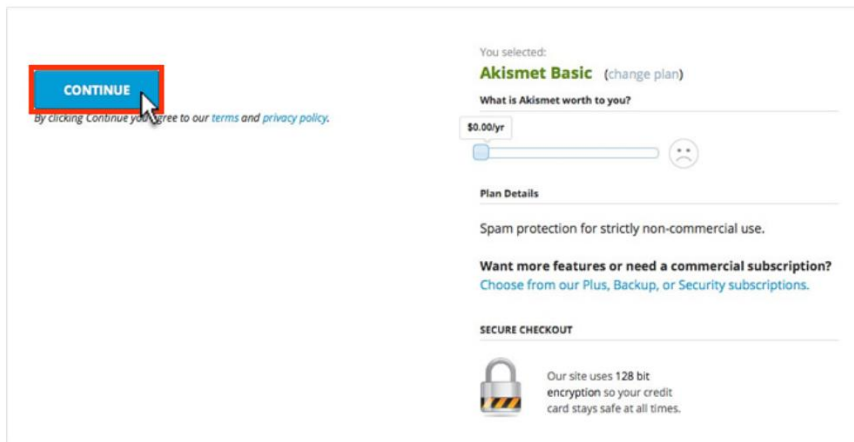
CONTINUE

By clicking Continue you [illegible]gree to our terms and privacy policy.

You selected:
Akismet Basic (change plan)

What is Akismet worth to you?

$0.00/yr

Plan Details

Spam protection for strictly non-commercial use.

Want more features or need a commercial subscription?
Choose from our Plus, Backup, or Security subscriptions.

SECURE CHECKOUT

Our site uses 128 bit encryption so your credit card stays safe at all times.